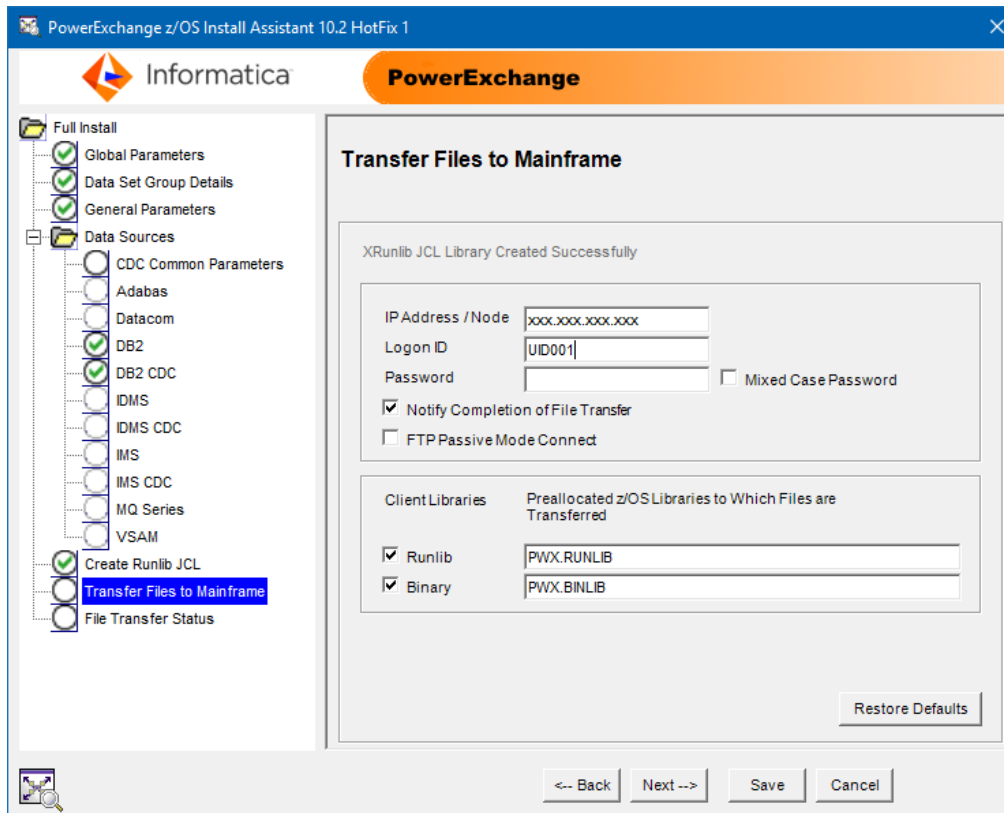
PowerExchange z/OS Install Assistant 10.2 HotFix 1

Informatica

PowerExchange

Full Install
Global Parameters
Data Set Group Details
General Parameters
Data Sources
CDC Common Parameters
Adabas
Datacom
DB2
DB2 CDC
IDMS
IDMS CDC
IMS
IMS CDC
MQ Series
VSAM
Create Runlib JCL
Transfer Files to Mainframe
File Transfer Status

Transfer Files to Mainframe

XRunlib JCL Library Created Successfully

IP Address / Node xxx.xxx.xxx.xxx
Logon ID UID001
Password
Mixed Case Password
Notify Completion of File Transfer
FTP Passive Mode Connect

Client Libraries
Preallocated z/OS Libraries to Which Files are Transferred
Runlib PWX.RUNLIB
Binary PWX.BINLIB

Restore Defaults

<-- Back
Next -->
Save
Cancel